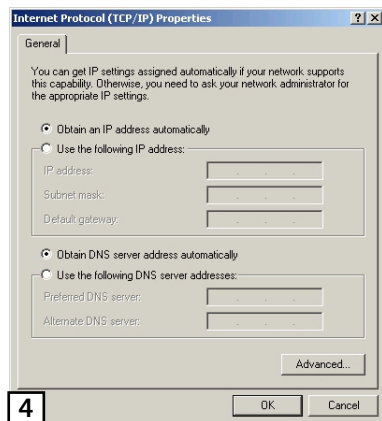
Internet Protocol (TCP/IP) Properties ? X

General

You can get IP settings assigned automatically if your network supports this capability. Otherwise, you need to ask your network administrator for the appropriate IP settings.

Obtain an IP address automatically

Use the following IP address:

IP address:

Subnet mask:

Default gateway:

Obtain DNS server address automatically

Use the following DNS server addresses:

Preferred DNS server:

Alternate DNS server:

Advanced...

4

OK Cancel